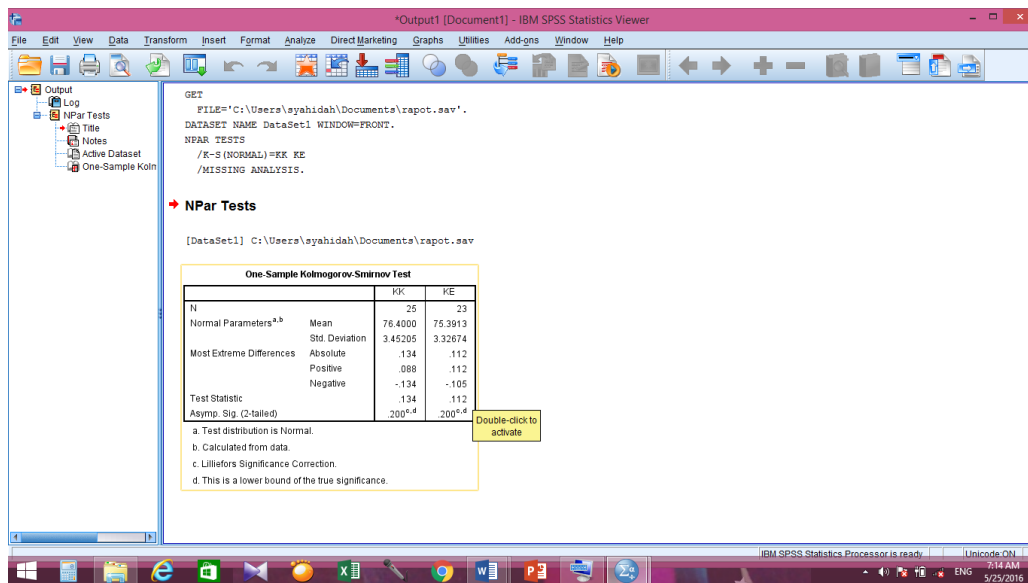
*Output1 [Document1] - IBM SPSS Statistics Viewer

File Edit View Data Transform Insert Format Analyze Direct Marketing Graphs Utilities Add-ons Window Help

Output
Log
NPar Tests
Title
Notes
Active Dataset
One-Sample Kolm

GET
FILE='C:\Users\syahidah\Documents\rapot.sav'.
DATASET NAME DataSet1 WINDOW=FRONT.
NPAR TESTS
/K-S(NORMAL)=KK KE
/MISSING ANALYSIS.

NPar Tests

[DataSet1] C:\Users\syahidah\Documents\rapot.sav

One-Sample Kolmogorov-Smirnov Test

| | | KK | KE |
|---|---|---|---|
| N | | 25 | 23 |
| Normal Parameters$^{a,b}$ | Mean | 76.4000 | 75.3913 |
| | Std. Deviation | 3.45205 | 3.32674 |
| Most Extreme Differences | Absolute | .134 | .112 |
| | Positive | .088 | .112 |
| | Negative | -.134 | -.105 |
| Test Statistic | | .134 | .112 |
| Asymp. Sig. (2-tailed) | | .200$^{c,d}$ | .200$^{c,d}$ |

a. Test distribution is Normal.
b. Calculated from data.
c. Lilliefors Significance Correction.
d. This is a lower bound of the true significance.

Double-click to activate

IBM SPSS Statistics Processor is ready
Unicode:ON

ENG
7:14 AM
5/25/2016